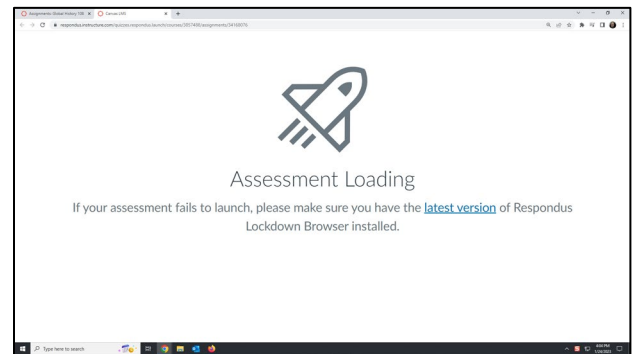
Assignments: Global History 108 × Canvas LMS × +

respondus.instructure.com/quizzes.respondus.launch/courses/2857408/assignments/34168076

Assessment Loading

If your assessment fails to launch, please make sure you have the latest version of Respondus Lockdown Browser installed.

Type here to search

4:06 PM
7/26/2023